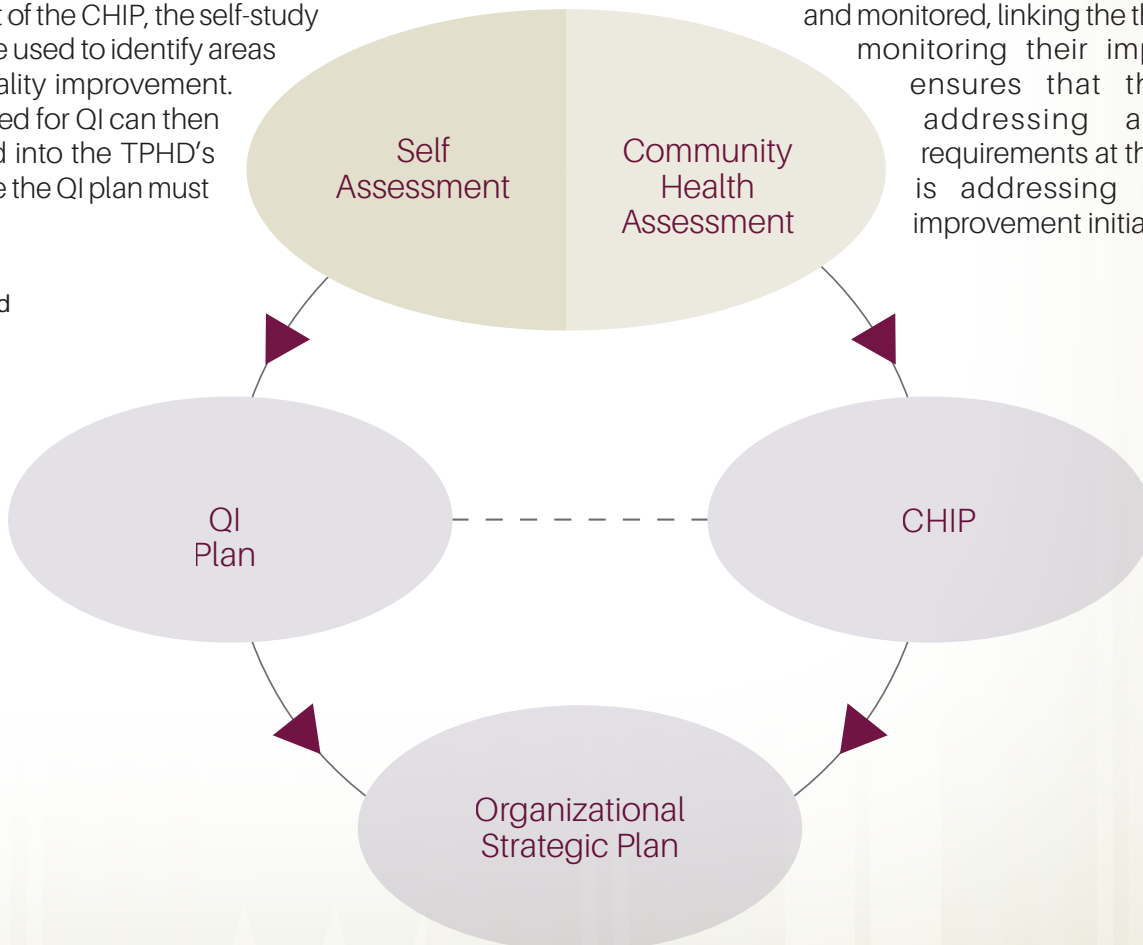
t of the CHIP, the self-study e used to identify areas ality improvement. ed for QI can then d into the TPHD's e the QI plan must

d

and monitored, linking the t monitoring their imp ensures that th addressing a requirements at th is addressing improvement initia

Self Assessment

Community Health Assessment

QI Plan

CHIP

Organizational Strategic Plan